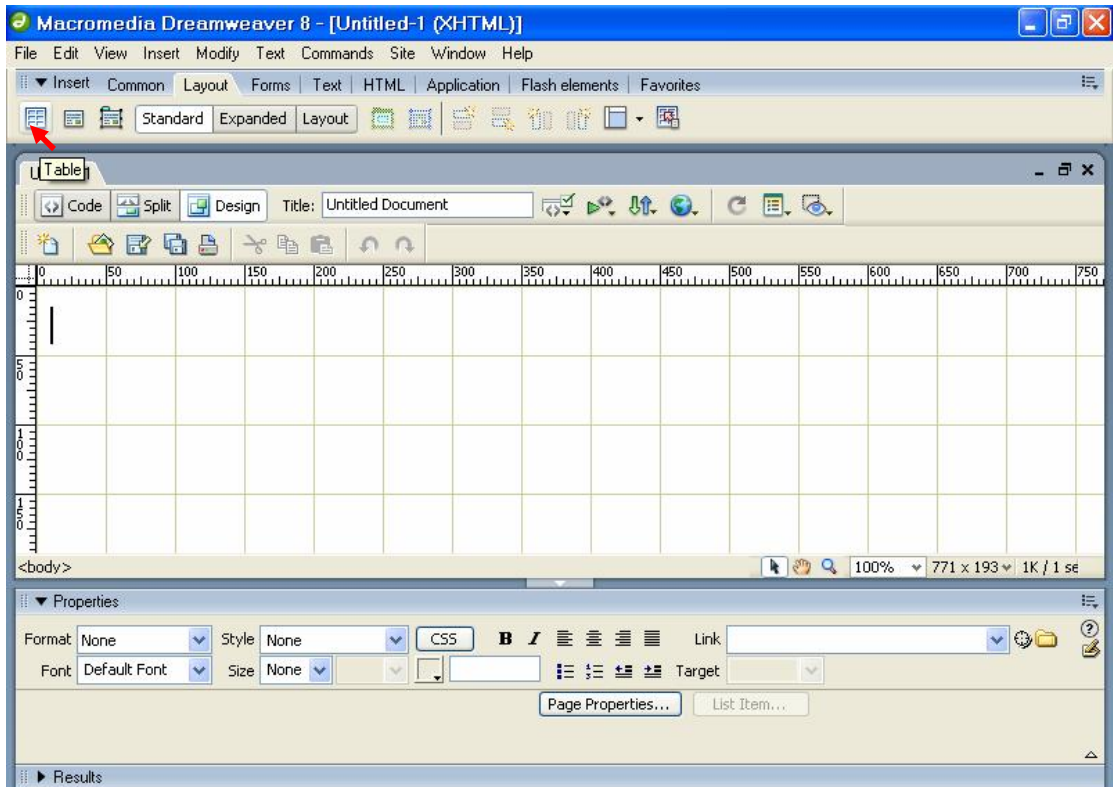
Macromedia Dreamweaver 8 - [Untitled-1 (XHTML)]

File Edit View Insert Modify Text Commands Site Window Help

▼ Insert Common Layout Forms Text HTML Application Flash elements Favorites

Standard Expanded Layout

U Table

Code Split Design Title: Untitled Document

0 50 100 150 200 250 300 350 400 450 500 550 600 650 700 750

0

50

100

150

<body>

100% 771 x 193 1K / 1 se

▼ Properties

Format None Style None CSS B I Link

Font Default Font Size None Target

Page Properties... List Item...

▶ Results